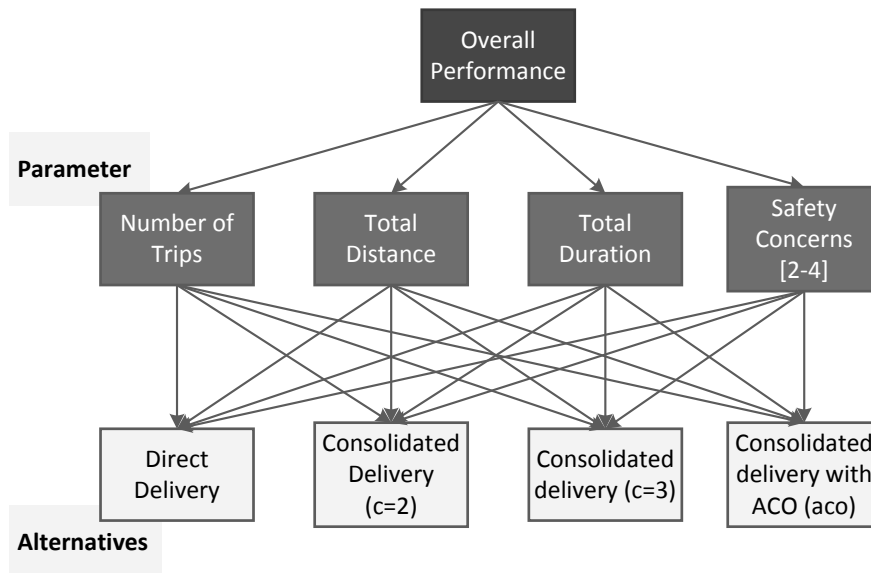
Overall Performance

Parameter

Number of Trips

Total Distance

Total Duration

Safety Concerns [2-4]

Direct Delivery

Consolidated Delivery (c=2)

Consolidated delivery (c=3)

Consolidated delivery with ACO (aco)

Alternatives